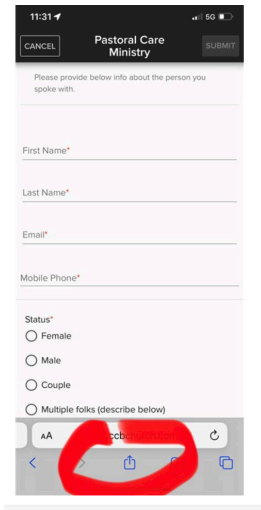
11:31

5G

CANCEL

Pastoral Care Ministry

SUBMIT

Please provide below info about the person you spoke with.

First Name*

Last Name*

Email*

Mobile Phone*

Status*

Female

Male

Couple

Multiple folks (describe below)

AA

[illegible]